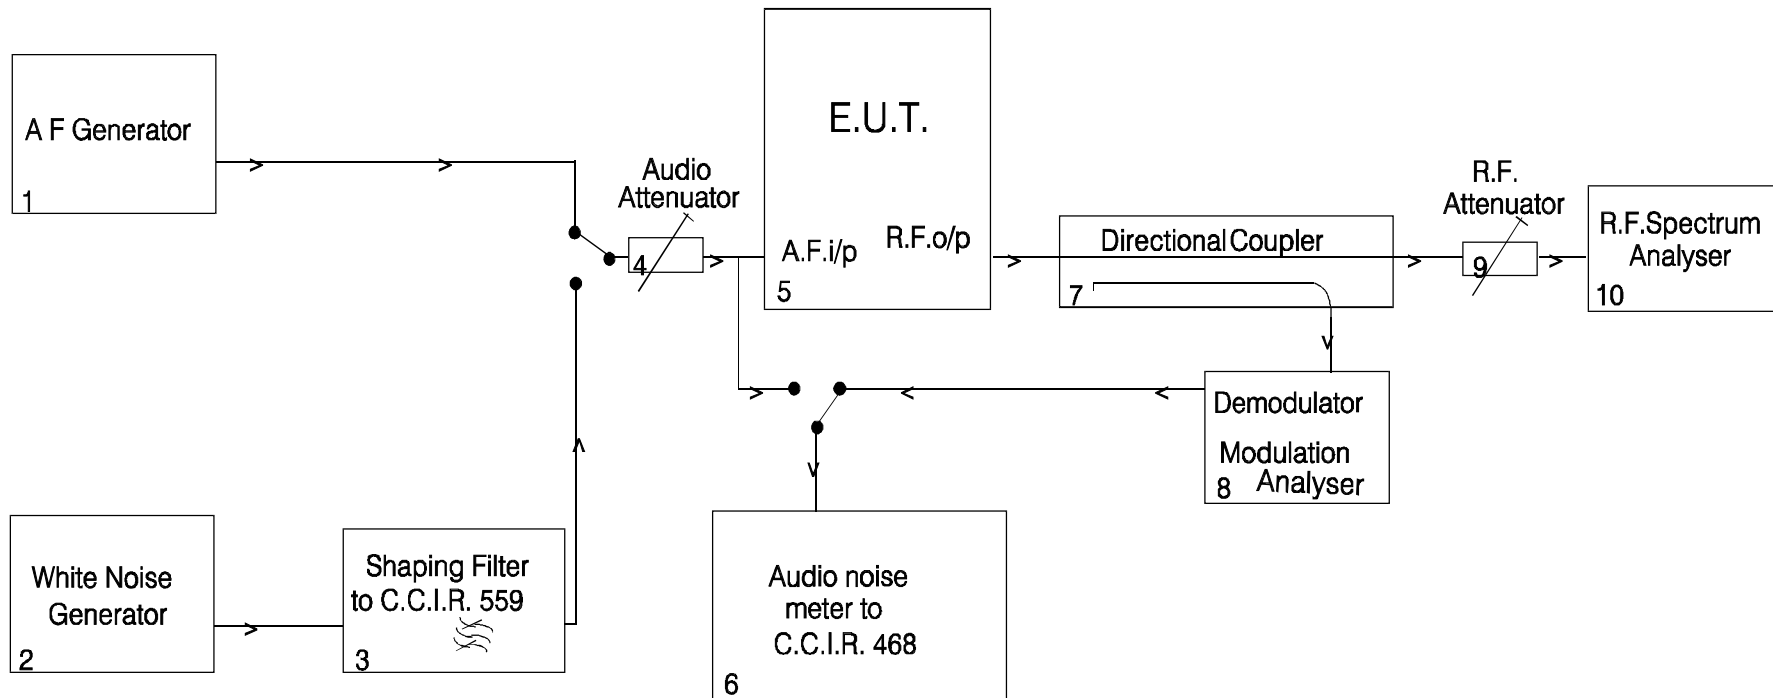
A F Generator
1

Audio Attenuator
4

E.U.T.
A.F.i/p
R.F.o/p
5

Directional Coupler
7

R.F. Attenuator
9

R.F.Spectrum Analyser
10

White Noise Generator
2

Shaping Filter to C.C.I.R. 559
3

Audio noise meter to C.C.I.R. 468
6

Demodulator
Modulation Analyser
8